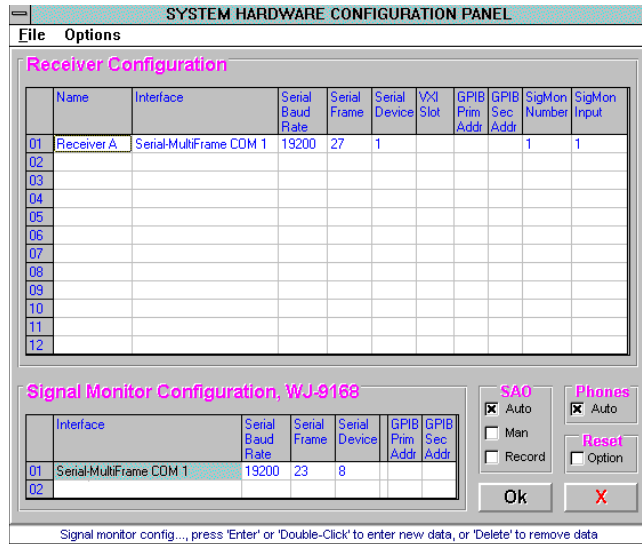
SYSTEM HARDWARE CONFIGURATION PANEL

File Options

Receiver Configuration

| | Name | Interface | Serial Baud Rate | Serial Frame | Serial Device | VXI Slot | GPIB Prim Addr | GPIB Sec Addr | SigMon Number | SigMon Input |
|---|---|---|---|---|---|---|---|---|---|---|
| 01 | Receiver A | Serial-MultiFrame COM 1 | 19200 | 27 | 1 | | | | 1 | 1 |
| 02 | | | | | | | | | | |
| 03 | | | | | | | | | | |
| 04 | | | | | | | | | | |
| 05 | | | | | | | | | | |
| 06 | | | | | | | | | | |
| 07 | | | | | | | | | | |
| 08 | | | | | | | | | | |
| 09 | | | | | | | | | | |
| 10 | | | | | | | | | | |
| 11 | | | | | | | | | | |
| 12 | | | | | | | | | | |

Signal Monitor Configuration, WJ-9168

| | Interface | Serial Baud Rate | Serial Frame | Serial Device | | GPIB Prim Addr | GPIB Sec Addr |
|---|---|---|---|---|---|---|---|
| 01 | Serial-MultiFrame COM 1 | 19200 | 23 | 8 | | | |
| 02 | | | | | | | |

SAO
Auto
Man
Record

Phones
Auto

Reset
Option

Ok

X

Signal monitor config..., press 'Enter' or 'Double-Click' to enter new data, or 'Delete' to remove data